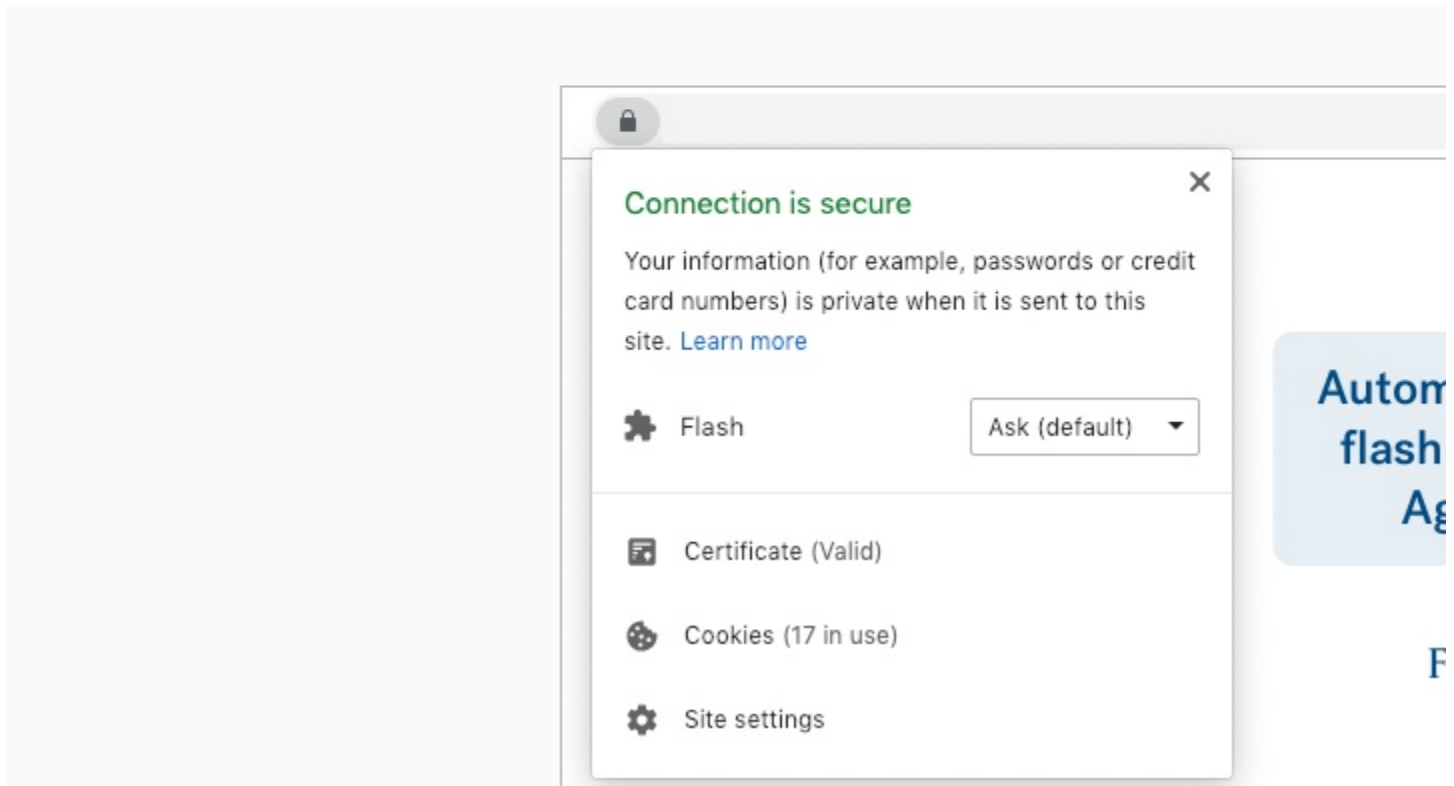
Connection is secure

Your information (for example, passwords or credit card numbers) is private when it is sent to this site. Learn more

Flash

Ask (default)

Certificate (Valid)

Cookies (17 in use)

Site settings

Autom
flash
Ag

F